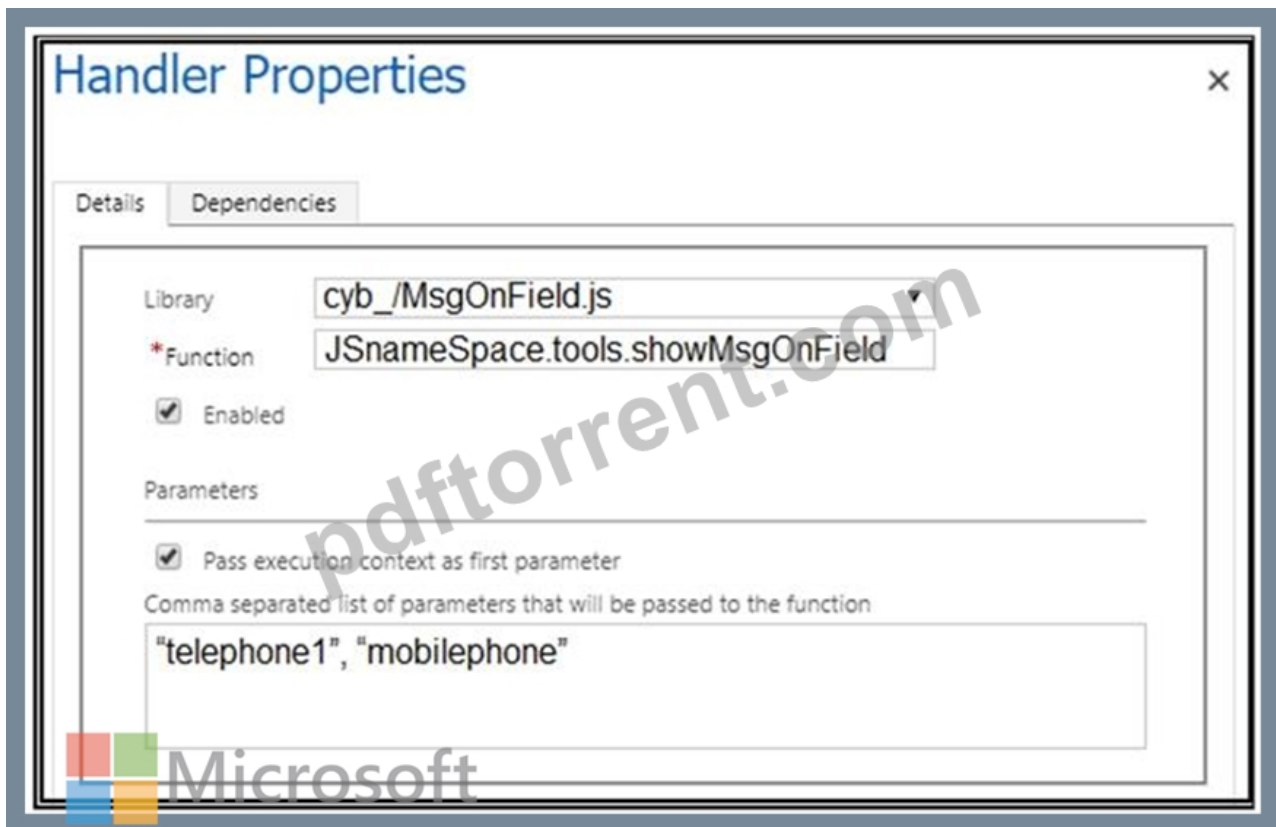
Handler Properties

×

Details

Dependencies

Library
cyb_/MsgOnField.js

*Function
JSnameSpace.tools.showMsgOnField

Enabled

Parameters

Pass execution context as first parameter

Comma separated list of parameters that will be passed to the function

“telephone1”, “mobilephone”

pdftorrent.com

Microsoft